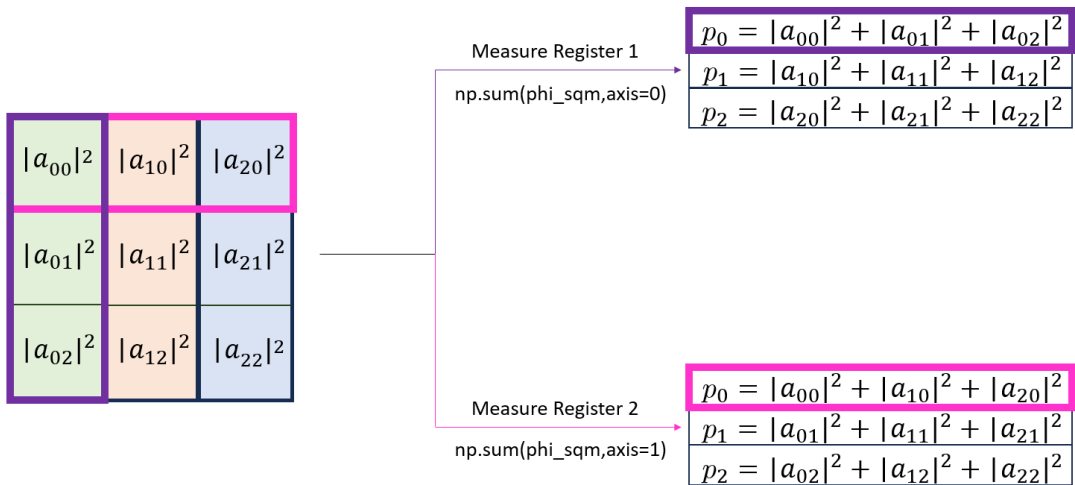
| $\lvert a_{00}\rvert^2$ | $\lvert a_{10}\rvert^2$ | $\lvert a_{20}\rvert^2$ |
|---|---|---|
| $\lvert a_{01}\rvert^2$ | $\lvert a_{11}\rvert^2$ | $\lvert a_{21}\rvert^2$ |
| $\lvert a_{02}\rvert^2$ | $\lvert a_{12}\rvert^2$ | $\lvert a_{22}\rvert^2$ |

Measure Register 1

np.sum(phi_sqm,axis=0)

$p_0 = |a_{00}|^2 + |a_{01}|^2 + |a_{02}|^2$
$p_1 = |a_{10}|^2 + |a_{11}|^2 + |a_{12}|^2$
$p_2 = |a_{20}|^2 + |a_{21}|^2 + |a_{22}|^2$

Measure Register 2

np.sum(phi_sqm,axis=1)

$p_0 = |a_{00}|^2 + |a_{10}|^2 + |a_{20}|^2$
$p_1 = |a_{01}|^2 + |a_{11}|^2 + |a_{21}|^2$
$p_2 = |a_{02}|^2 + |a_{12}|^2 + |a_{22}|^2$